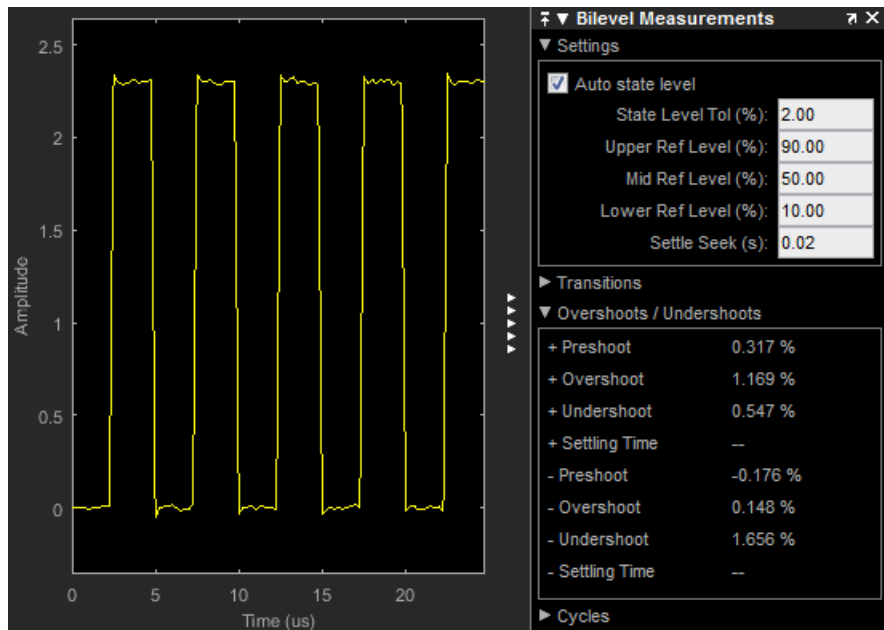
2.5
2
1.5
1
0.5
0
Amplitude
0 5 10 15 20
Time (us)

Bilevel Measurements

▼ Settings

Auto state level

State Level Tol (%): 2.00
Upper Ref Level (%): 90.00
Mid Ref Level (%): 50.00
Lower Ref Level (%): 10.00
Settle Seek (s): 0.02

▶ Transitions

▼ Overshoots / Undershoots

| | |
|---|---|
| + Preshoot | 0.317 % |
| + Overshoot | 1.169 % |
| + Undershoot | 0.547 % |
| + Settling Time | -- |
| - Preshoot | -0.176 % |
| - Overshoot | 0.148 % |
| - Undershoot | 1.656 % |
| - Settling Time | -- |

▶ Cycles